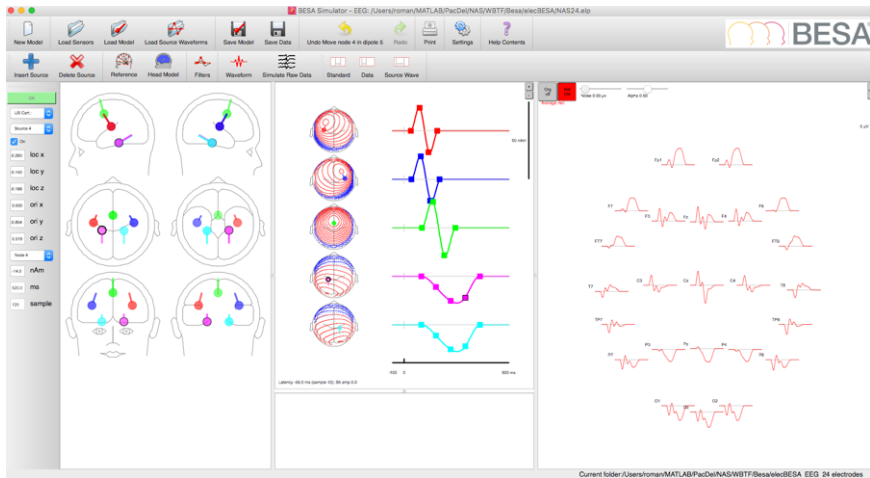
BESA Simulator - EEG: /Users/roman/MATLAB/PacDel/NAS/WBTF/Besa/elecBESA/NAS24.elp

New Model Load Sensors Load Model Load Source Waveforms Save Model Save Data Undo Move node 4 in dipole 5 Redo Print Settings Help Contents

BESA

Insert Source Delete Source Reference Head Model Filters Waveform Simulate Raw Data Standard Data Source Wave

OK
Source 4
On
loc x
loc y
loc z
ori x
ori y
ori z
Node 4
-14.0 nAm
ms
sample

50 nAm

-100 0 900 ms

Latency -99.0 ms (sample 10); Bh amp 0.0

Noise 0.00 µv Alpha 0.00

Fp1 Fp2
F7 F3 Fz F4 F8
FT7 FT8
T7 C3 Cz C4 T8
TP7 TP8
P7 P3 Pz P4 P8
O1 O2

Current folder:/Users/roman/MATLAB/PacDel/NAS/WBTF/Besa/elecBESA EEG 24 electrodes